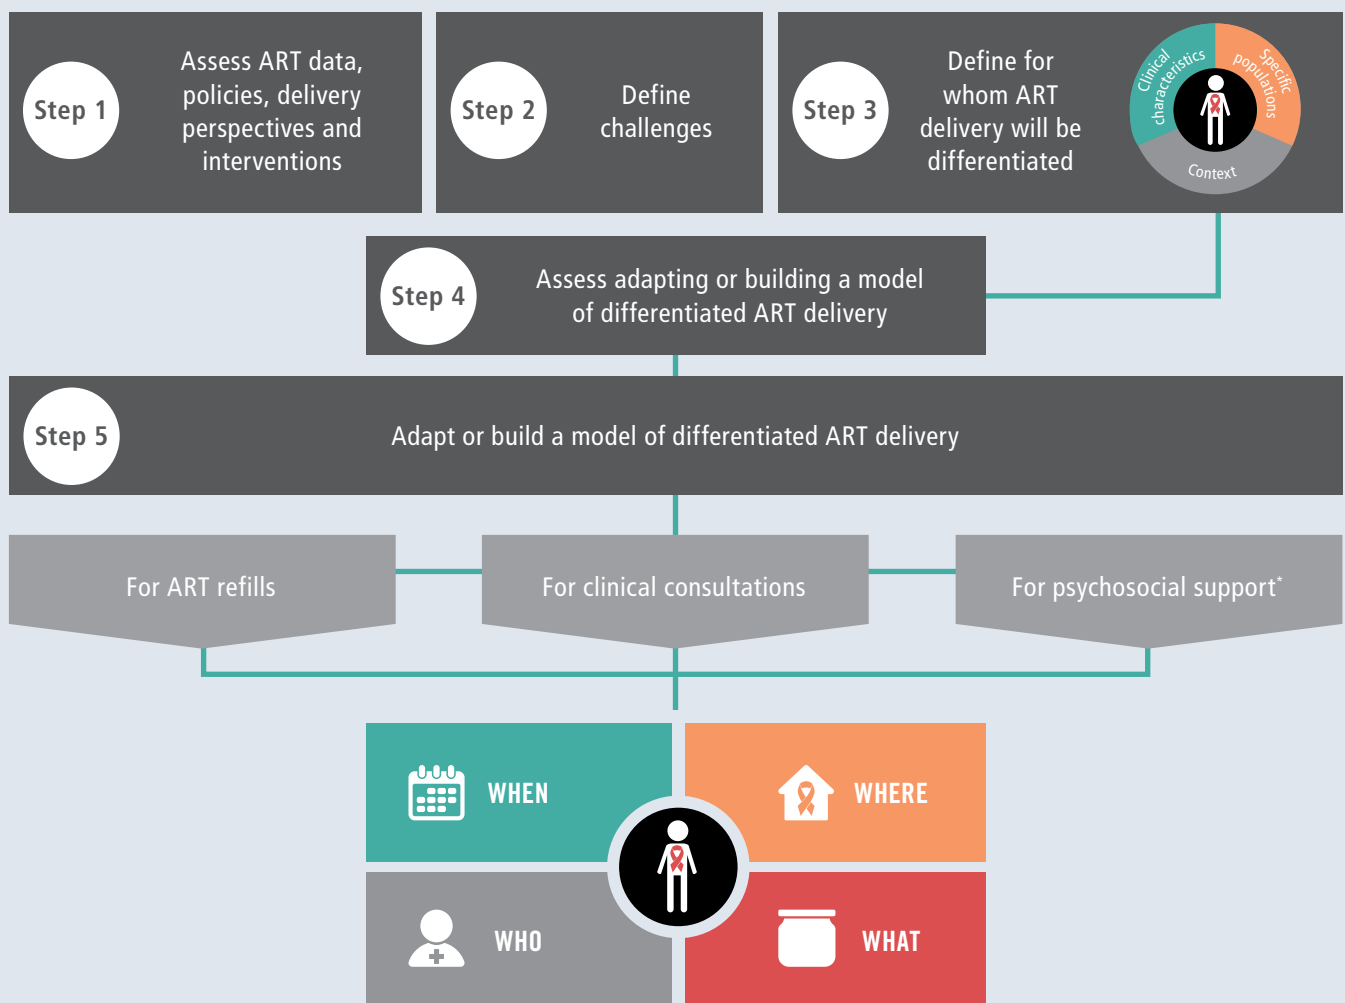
Step 1

Assess ART data, policies, delivery perspectives and interventions

Step 2

Define challenges

Step 3

Define for whom ART delivery will be differentiated

Clinical characteristics

Specific populations

Context

Step 4

Assess adapting or building a model of differentiated ART delivery

Step 5

Adapt or build a model of differentiated ART delivery

For ART refills

For clinical consultations

For psychosocial support*

WHEN

WHERE

WHO

WHAT